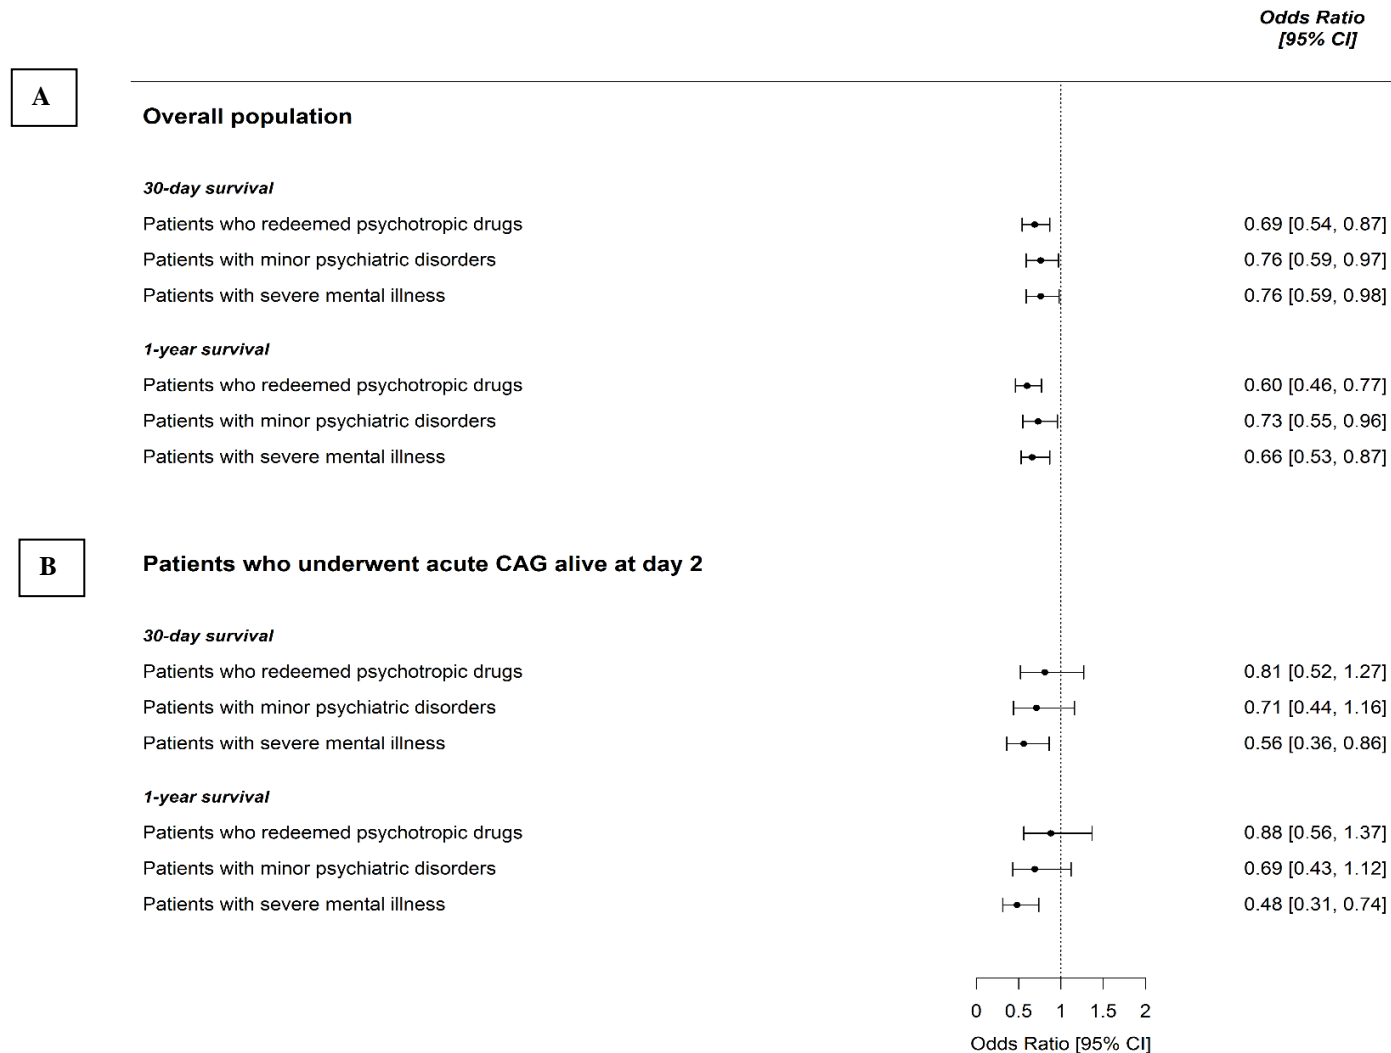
Odds Ratio [95% CI]

A

Overall population

30-day survival

Patients who redeemed psychotropic drugs 0.69 [0.54, 0.87]

Patients with minor psychiatric disorders 0.76 [0.59, 0.97]

Patients with severe mental illness 0.76 [0.59, 0.98]

1-year survival

Patients who redeemed psychotropic drugs 0.60 [0.46, 0.77]

Patients with minor psychiatric disorders 0.73 [0.55, 0.96]

Patients with severe mental illness 0.66 [0.53, 0.87]

B

Patients who underwent acute CAG alive at day 2

30-day survival

Patients who redeemed psychotropic drugs 0.81 [0.52, 1.27]

Patients with minor psychiatric disorders 0.71 [0.44, 1.16]

Patients with severe mental illness 0.56 [0.36, 0.86]

1-year survival

Patients who redeemed psychotropic drugs 0.88 [0.56, 1.37]

Patients with minor psychiatric disorders 0.69 [0.43, 1.12]

Patients with severe mental illness 0.48 [0.31, 0.74]

0 0.5 1 1.5 2

Odds Ratio [95% CI]